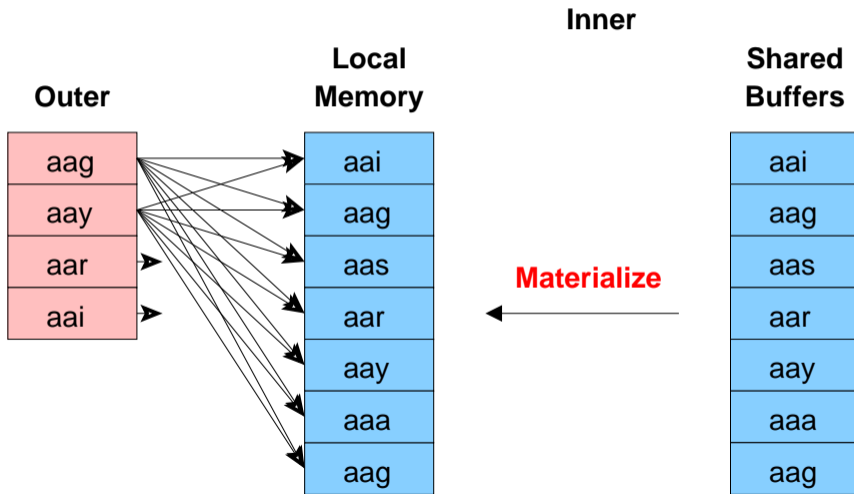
Inner

Outer

| aag |
|---|
| aay |
| aar |
| aai |

Local Memory

| aai |
|---|
| aag |
| aas |
| aar |
| aay |
| aaa |
| aag |

Materialize

Shared Buffers

| aai |
|---|
| aag |
| aas |
| aar |
| aay |
| aaa |
| aag |